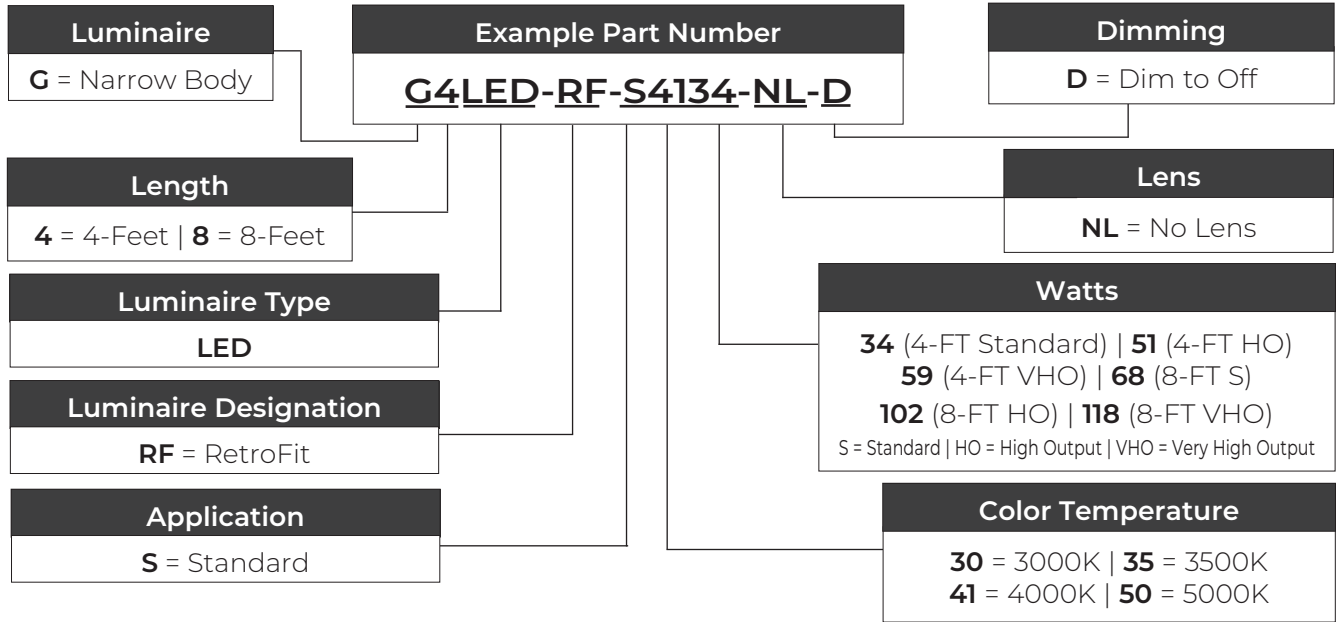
Example Part Number

G4LED-RF-S4134-NL-D

Luminaire

G = Narrow Body

Length

4 = 4-Feet | 8 = 8-Feet

Luminaire Type

LED

Luminaire Designation

RF = RetroFit

Application

S = Standard

Dimming

D = Dim to Off

Lens

NL = No Lens

Watts

34 (4-FT Standard) | 51 (4-FT HO)
59 (4-FT VHO) | 68 (8-FT S)
102 (8-FT HO) | 118 (8-FT VHO)
S = Standard | HO = High Output | VHO = Very High Output

Color Temperature

30 = 3000K | 35 = 3500K
41 = 4000K | 50 = 5000K